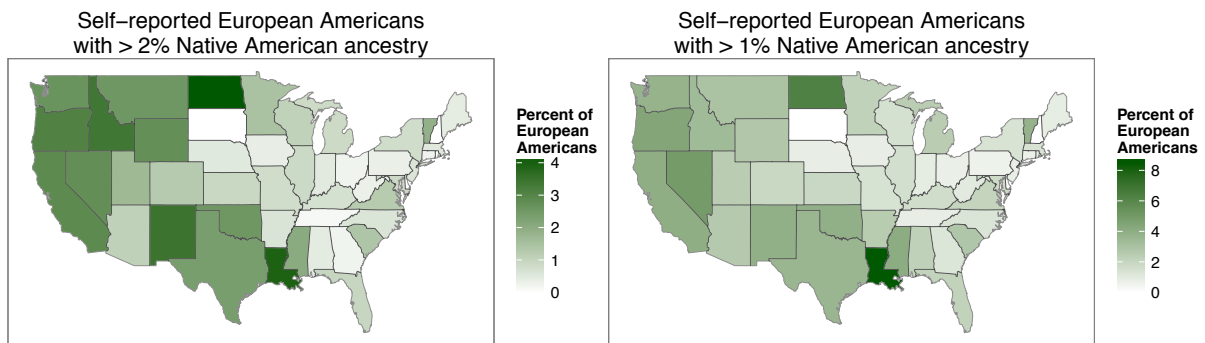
Self−reported European Americans with > 2% Native American ancestry

Percent of European Americans
4
3
2
1
0

Self−reported European Americans with > 1% Native American ancestry

Percent of European Americans
8
6
4
2
0